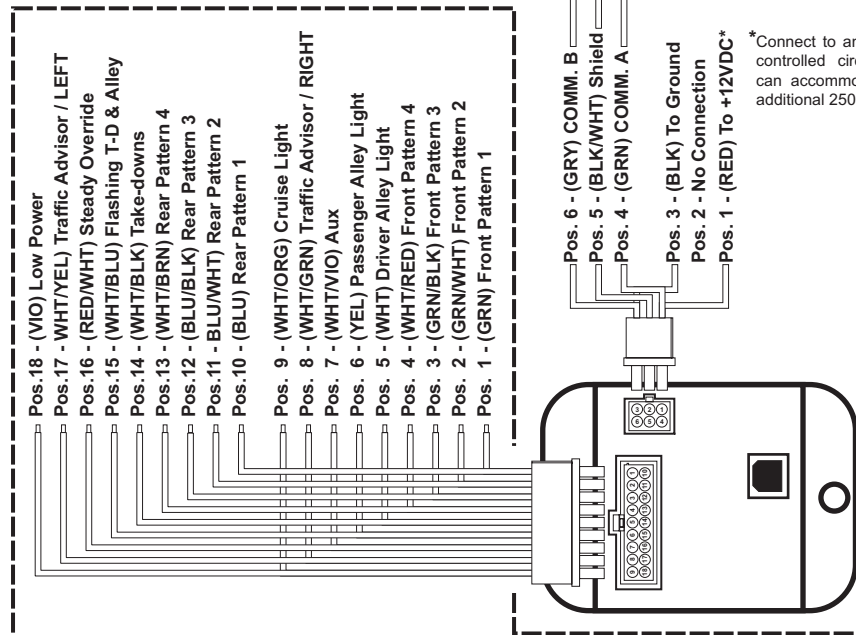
Pos.18 - (VIO) Low Power
Pos.17 - WHT/YEL) Traffic Advisor / LEFT
Pos.16 - (RED/WHT) Steady Override
Pos.15 - (WHT/BLU) Flashing T-D & Alley
Pos.14 - (WHT/BLK) Take-downs
Pos.13 - (WHT/BRN) Rear Pattern 4
Pos.12 - (BLU/BLK) Rear Pattern 3
Pos.11 - BLU/WHT) Rear Pattern 2
Pos.10 - (BLU) Rear Pattern 1

Pos. 9 - (WHT/ORG) Cruise Light
Pos. 8 - (WHT/GRN) Traffic Advisor / RIGHT
Pos. 7 - (WHT/VIO) Aux
Pos. 6 - (YEL) Passenger Alley Light
Pos. 5 - (WHT) Driver Alley Light
Pos. 4 - (WHT/RED) Front Pattern 4
Pos. 3 - (GRN/BLK) Front Pattern 3
Pos. 2 - (GRN/WHT) Front Pattern 2
Pos. 1 - (GRN) Front Pattern 1

Pos. 6 - (GRY) COMM. B
Pos. 5 - (BLK/WHT) Shield
Pos. 4 - (GRN) COMM. A

Pos. 3 - (BLK) To Ground
Pos. 2 - No Connection
Pos. 1 - (RED) To +12VDC*

*Connect to an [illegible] controlled circ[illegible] can accommo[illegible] additional 250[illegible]

3 2 1
6 5 4